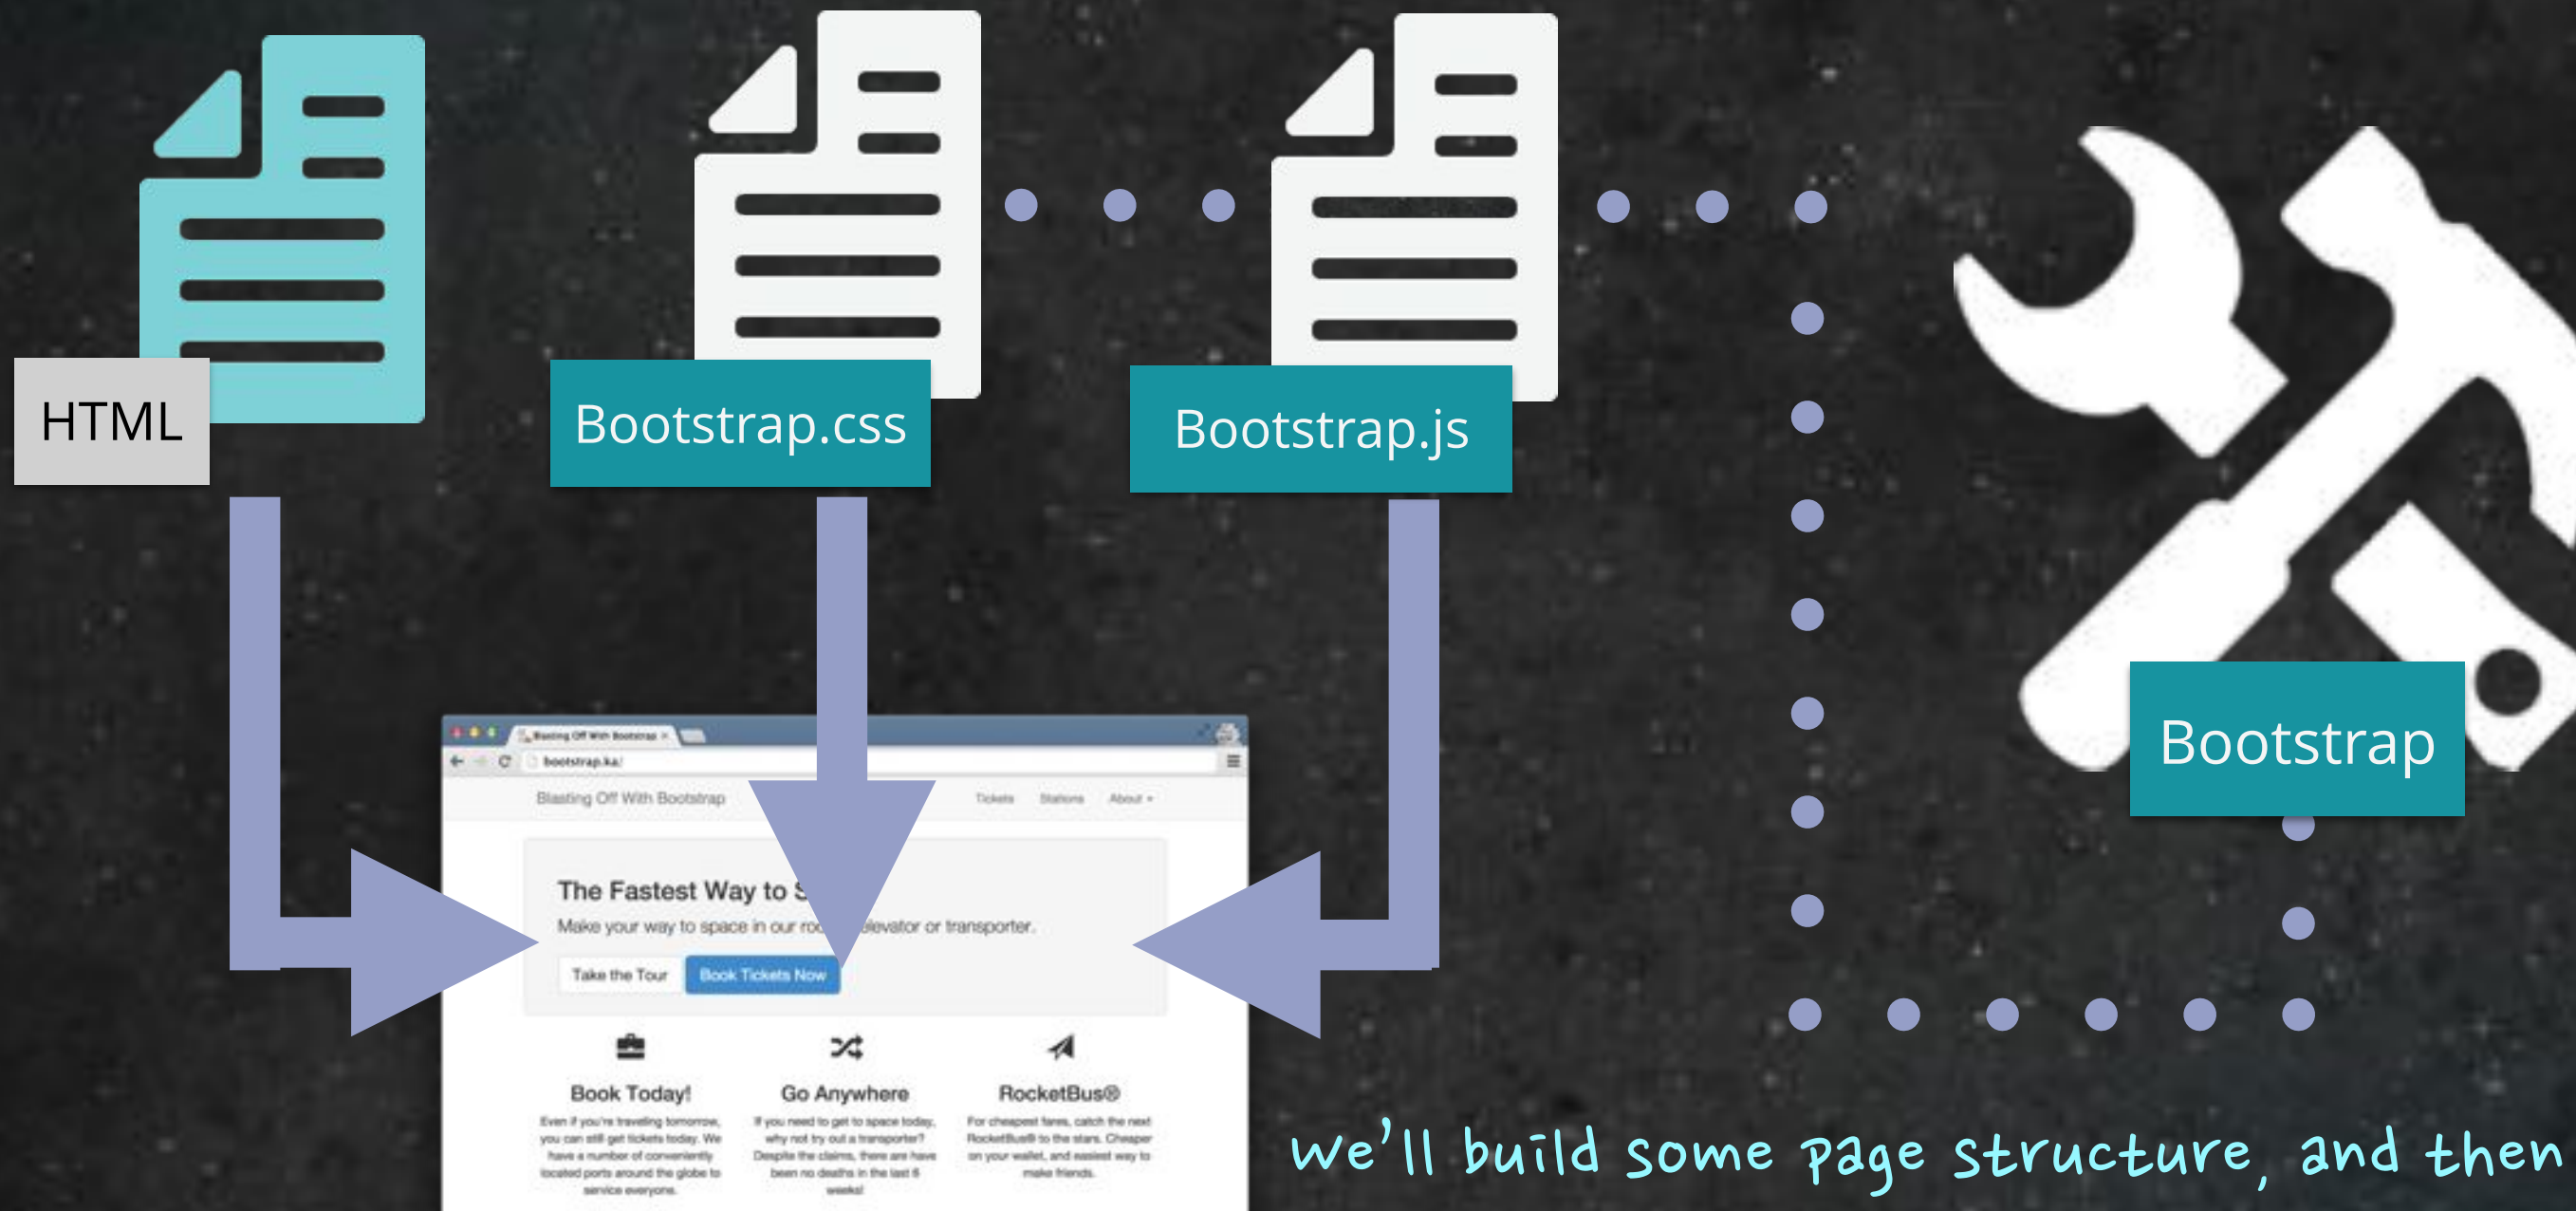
HTML

Bootstrap.css

Bootstrap.js

Bootstrap

Blasting Off With Bootstrap ×

bootstrap.ka/

Blasting Off With Bootstrap

Tickets

Stations

About ▾

The Fastest Way to S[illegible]

Make your way to space in our ro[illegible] elevator or transporter.

Take the Tour

Book Tickets Now

Book Today!

Even if you're traveling tomorrow, you can still get tickets today. We have a number of conveniently located ports around the globe to service everyone.

Go Anywhere

If you need to get to space today, why not try out a transporter? Despite the claims, there are have been no deaths in the last 6 weeks!

RocketBus®

For cheapest fares, catch the next RocketBus® to the stars. Cheaper on your wallet, and easiest way to make friends.

we'll build some page structure, and then